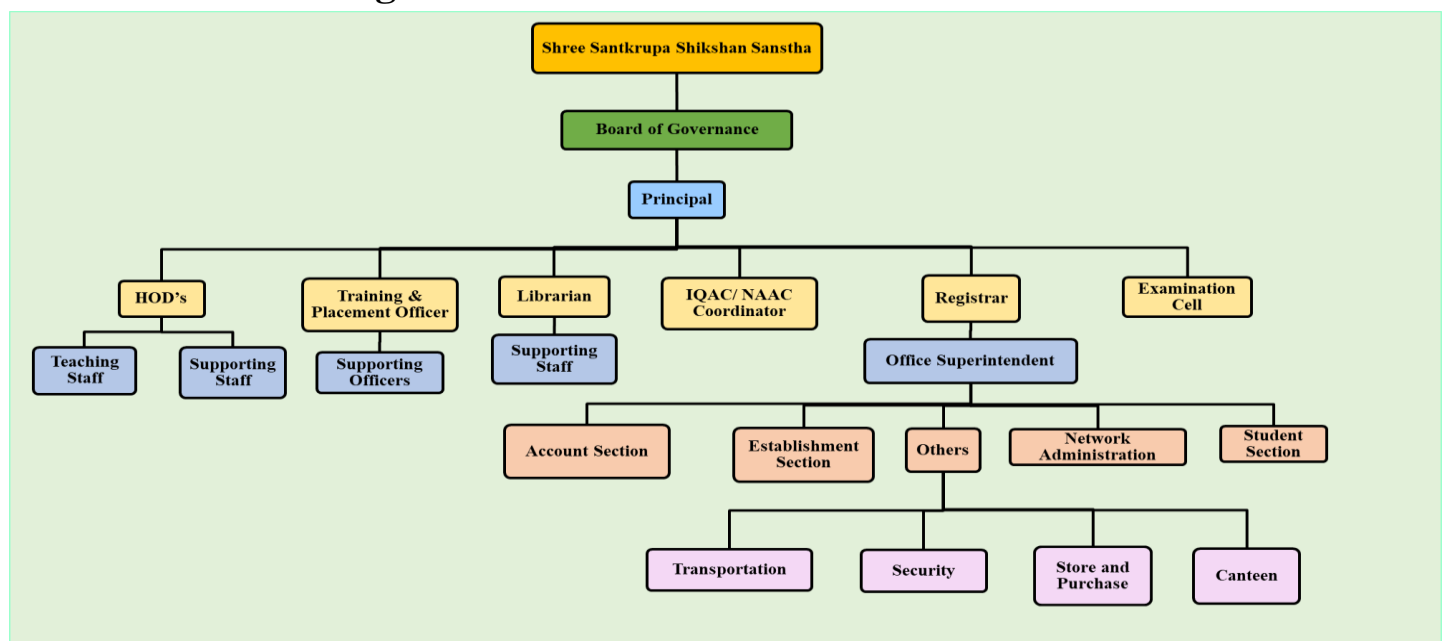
Shree Santkrupa Shikshan Sanstha

Board of Governance

Principal

HOD's

Teaching Staff

Supporting Staff

Training & Placement Officer

Supporting Officers

Librarian

Supporting Staff

IQAC/ NAAC Coordinator

Registrar

Office Superintendent

Account Section

Establishment Section

Others

Transportation

Security

Store and Purchase

Canteen

Network Administration

Student Section

Examination Cell